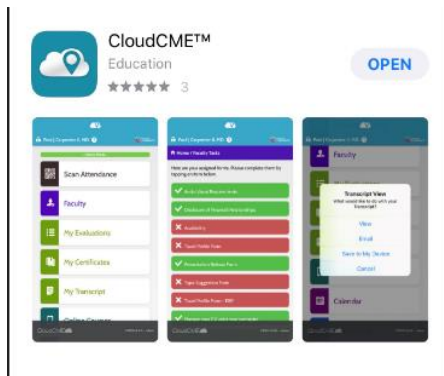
CloudCME™
Education
3
OPEN

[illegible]
Scan Attendance
Faculty
My Evaluations
My Certificates
My Transcript
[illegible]
CloudCME

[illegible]
Home / Faculty Tasks
Here are your assigned tasks. Please complete them by tapping on items below.
Availability
Travel Profile Form
Presentation Release Form
Topic Suggestion Form
Travel Profile Form - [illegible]

Faculty
Transcript View
What would like to do with your transcript?
View
Email
Save to My Device
Cancel
Calendar